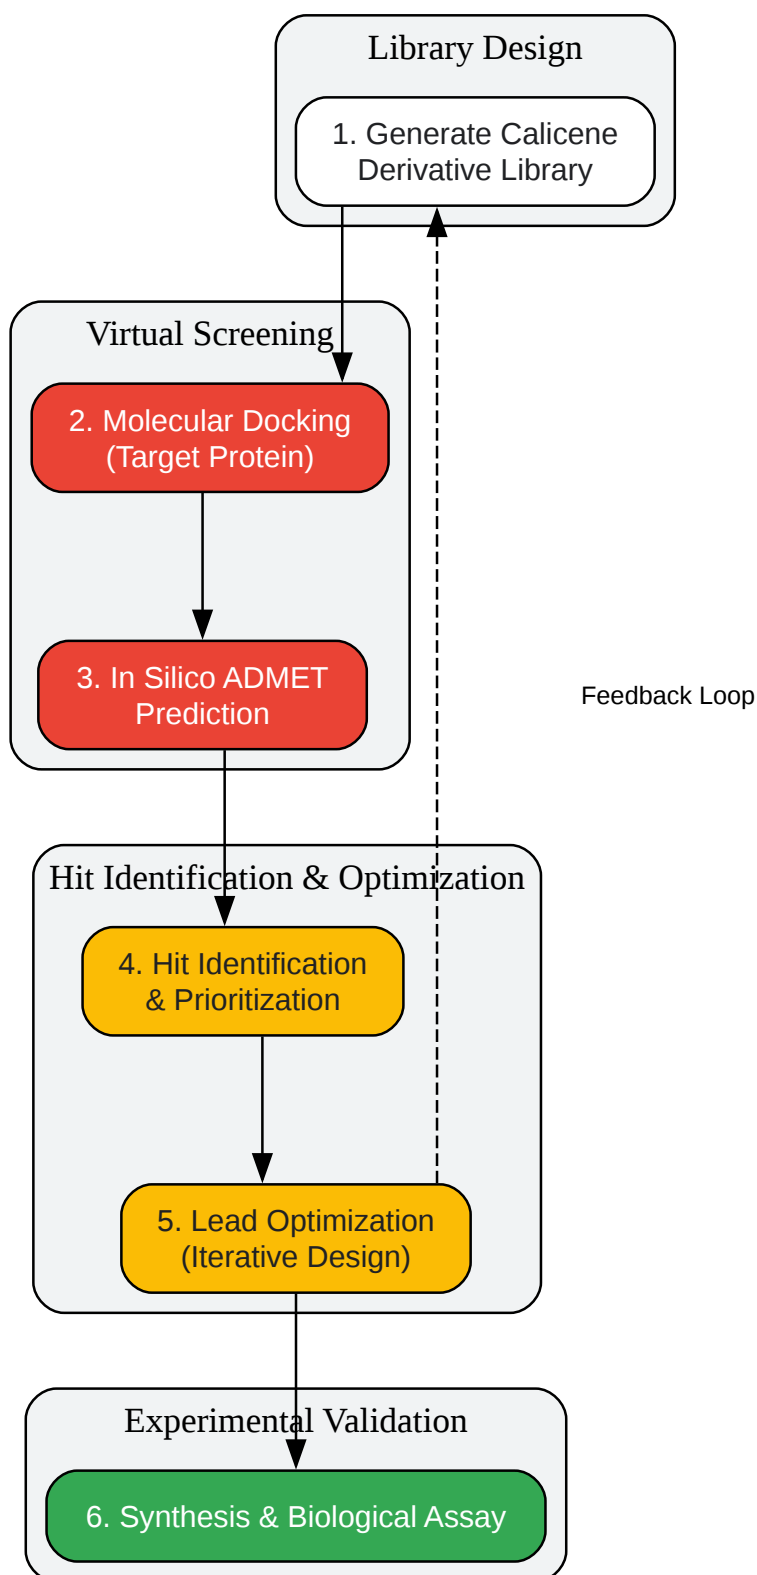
Library Design

1. Generate Calicene Derivative Library

Virtual Screening

2. Molecular Docking (Target Protein)

3. In Silico ADMET Prediction

Feedback Loop

Hit Identification & Optimization

4. Hit Identification & Prioritization

5. Lead Optimization (Iterative Design)

Experimental Validation

6. Synthesis & Biological Assay